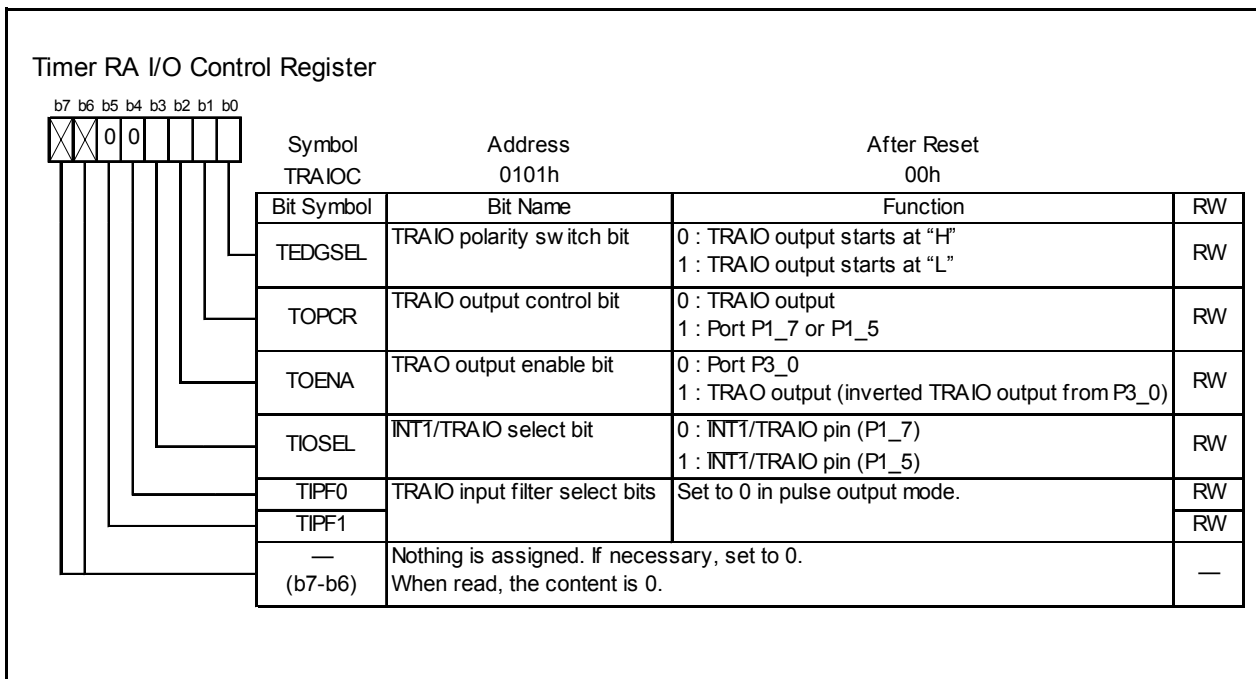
Timer RA I/O Control Register

b7 b6 b5 b4 b3 b2 b1 b0

0 0

| Symbol | Address | After Reset |
|---|---|---|
| TRAIOC | 0101h | 00h |

| Bit Symbol | Bit Name | Function | RW |
|---|---|---|---|
| TEDGSEL | TRAIO polarity switch bit | 0 : TRAIO output starts at "H"<br>1 : TRAIO output starts at "L" | RW |
| TOPCR | TRAIO output control bit | 0 : TRAIO output<br>1 : Port P1_7 or P1_5 | RW |
| TOENA | TRAO output enable bit | 0 : Port P3_0<br>1 : TRAO output (inverted TRAIO output from P3_0) | RW |
| TIOSEL | $\overline{INT1}$/TRAIO select bit | 0 : $\overline{INT1}$/TRAIO pin (P1_7)<br>1 : $\overline{INT1}$/TRAIO pin (P1_5) | RW |
| TIPF0 | TRAIO input filter select bits | Set to 0 in pulse output mode. | RW |
| TIPF1 | | | RW |
| —<br>(b7-b6) | Nothing is assigned. If necessary, set to 0.<br>When read, the content is 0. | | — |